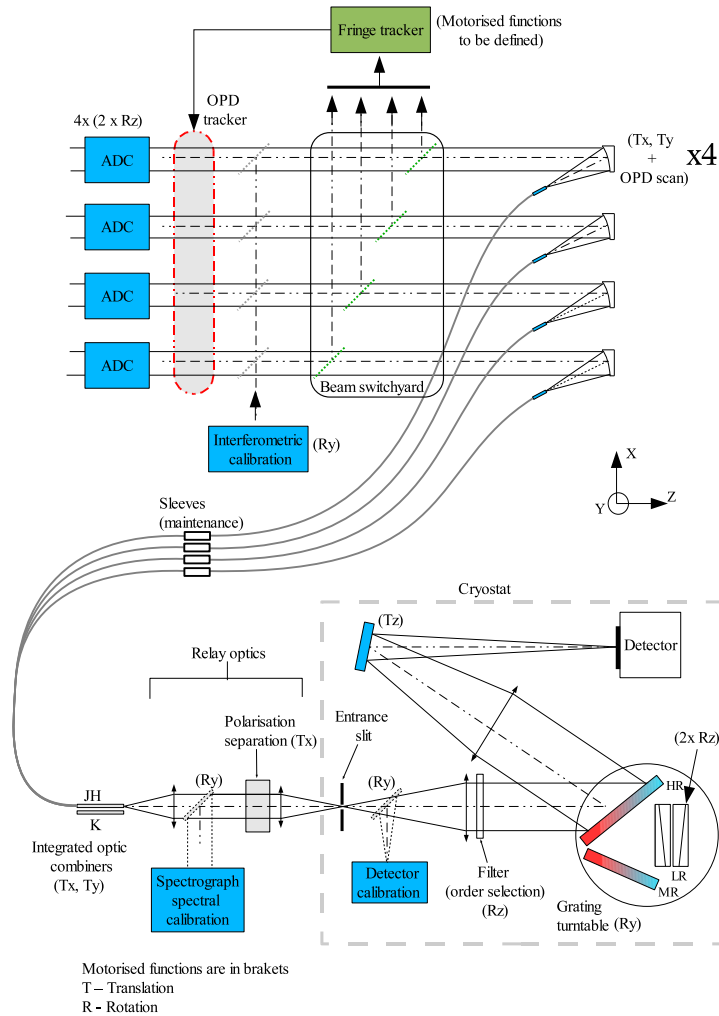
Fringe tracker

(Motorised functions to be defined)

4x (2 x Rz)

OPD tracker

ADC

ADC

ADC

ADC

(Tx, Ty + OPD scan)

x4

Beam switchyard

Interferometric calibration

(Ry)

X

Y

Z

Sleeves (maintenance)

Cryostat

(Tz)

Detector

Relay optics

Polarisation separation (Tx)

Entrance slit

(2x Rz)

(Ry)

(Ry)

HR

LR

MR

JH

K

Integrated optic combiners (Tx, Ty)

Spectrograph spectral calibration

Detector calibration

Filter (order selection) (Rz)

Grating turntable (Ry)

Motorised functions are in brakets
T – Translation
R - Rotation